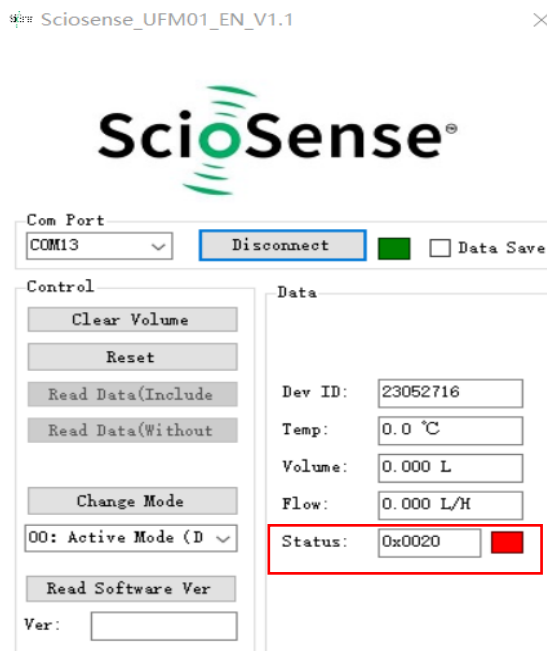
Sciosense_UFM01_EN_V1.1

ScioSense

Com Port
COM13
Disconnect
Data Save

Control
Clear Volume
Reset
Read Data(Include
Read Data(Without
Change Mode
00: Active Mode (D
Read Software Ver
Ver:

Data
Dev ID: 23052716
Temp: 0.0 ℃
Volume: 0.000 L
Flow: 0.000 L/H
Status: 0x0020